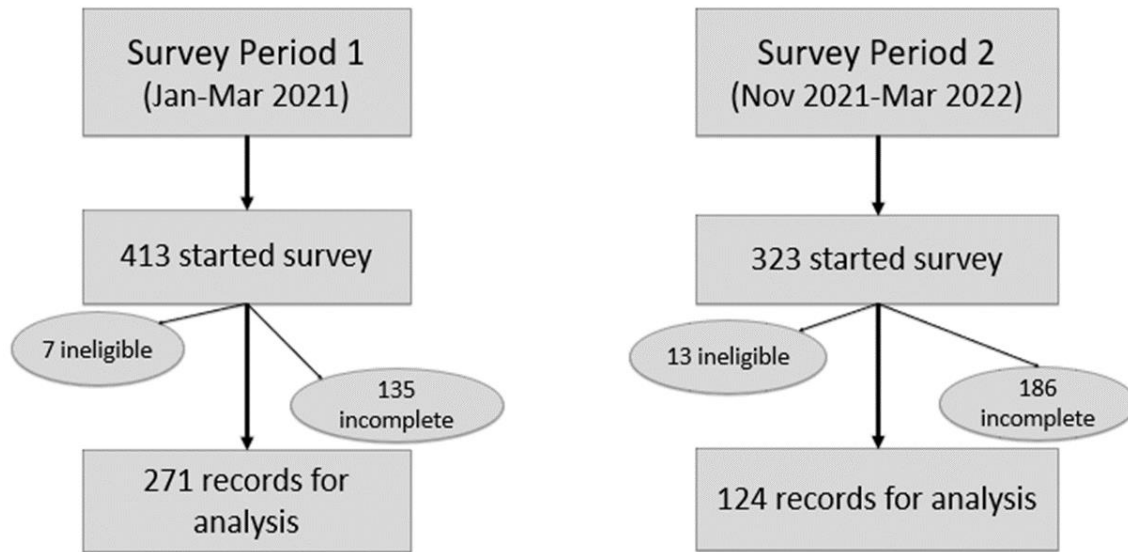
Survey Period 1
(Jan-Mar 2021)

413 started survey

7 ineligible

135 incomplete

271 records for analysis

Survey Period 2
(Nov 2021-Mar 2022)

323 started survey

13 ineligible

186 incomplete

124 records for analysis